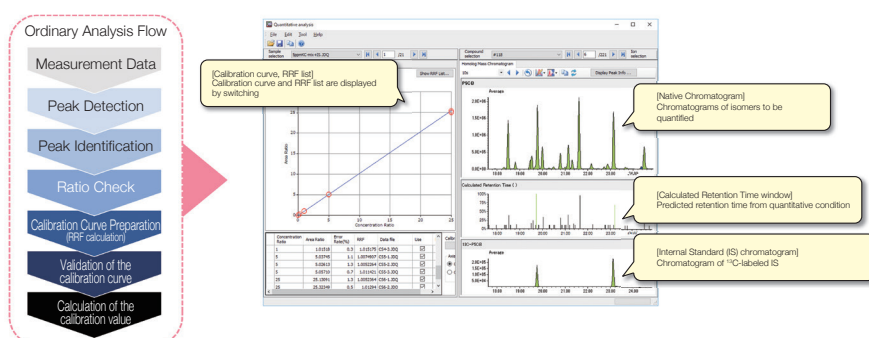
Ordinary Analysis Flow

Measurement Data

Peak Detection

Peak Identification

Ratio Check

Calibration Curve Preparation (RRF calculation)

Validation of the calibration curve

Calculation of the calibration value

Quantitative analysis

File Edit Tool Help

Sample selection

Compound selection

Show RRF List...

[Calibration curve, RRF list]
Calibration curve and RRF list are displayed by switching

Area Ratio

Concentration Ratio

| Concentration Ratio | Area Ratio | Error Rate(%) | RRF | Data file | Use |
|---|---|---|---|---|---|
| 1 | 1.01515 | 0.5 | 1.01515 | CS4-1.JDQ | ☑ |
| 5 | 5.03748 | 1.1 | 1.0074937 | CS5-1.JDQ | ☑ |
| 5 | 5.02613 | 1.5 | 1.0052264 | CS5-1.JDQ | ☑ |
| 5 | 5.05710 | 0.7 | 1.011421 | CS5-1.JDQ | ☑ |
| 25 | 25.1309 | 1.3 | 1.0052364 | CS6-1.JDQ | ☑ |
| 25 | 25.32349 | 0.5 | 1.01294 | CS6-1.JDQ | ☑ |

Monitoring Mass Chromatogram

Display Peak Info...

Average

[Native Chromatogram]
Chromatograms of isomers to be quantified

Calculated Retention Time ( )

[Calculated Retention Time window]
Predicted retention time from quantitative condition

[Internal Standard (IS) chromatogram]
Chromatogram of $^{13}C$-labeled IS